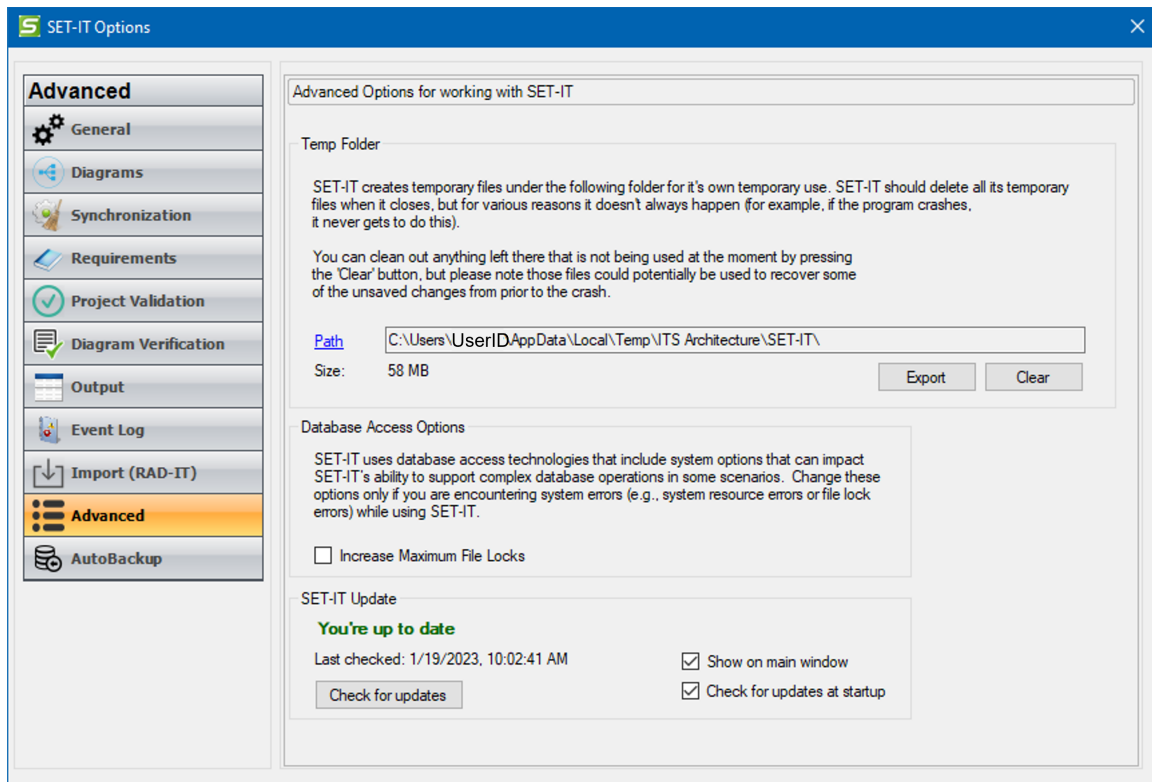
SET-IT Options

Advanced
General
Diagrams
Synchronization
Requirements
Project Validation
Diagram Verification
Output
Event Log
Import (RAD-IT)
Advanced
AutoBackup

Advanced Options for working with SET-IT

Temp Folder

SET-IT creates temporary files under the following folder for it's own temporary use. SET-IT should delete all its temporary files when it closes, but for various reasons it doesn't always happen (for example, if the program crashes, it never gets to do this).

You can clean out anything left there that is not being used at the moment by pressing the 'Clear' button, but please note those files could potentially be used to recover some of the unsaved changes from prior to the crash.

Path C:\Users\UserID\AppData\Local\Temp\ITS Architecture\SET-IT\
Size: 58 MB
Export Clear

Database Access Options

SET-IT uses database access technologies that include system options that can impact SET-IT's ability to support complex database operations in some scenarios. Change these options only if you are encountering system errors (e.g., system resource errors or file lock errors) while using SET-IT.

Increase Maximum File Locks

SET-IT Update

You're up to date
Last checked: 1/19/2023, 10:02:41 AM
Check for updates
Show on main window
Check for updates at startup